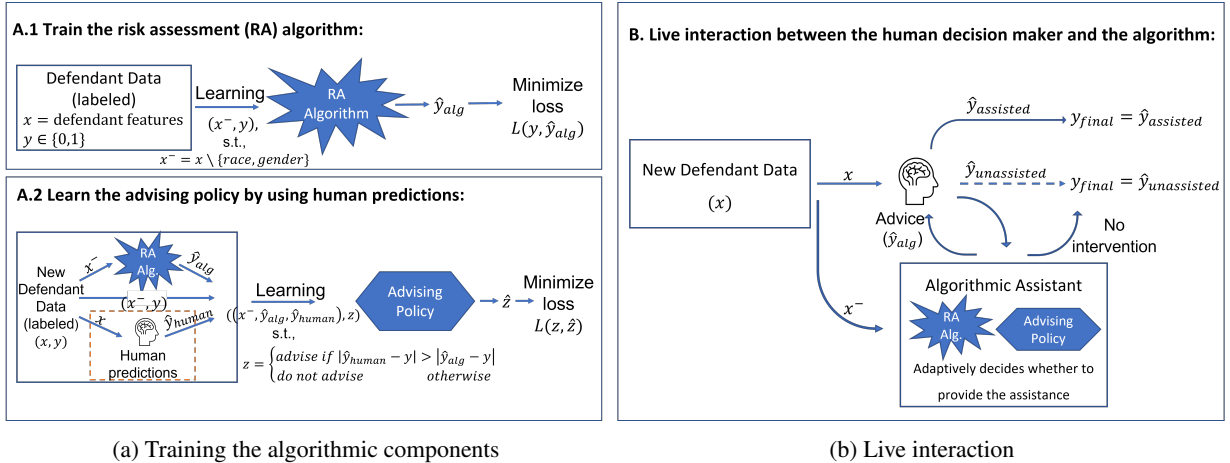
A.1 Train the risk assessment (RA) algorithm:

Defendant Data (labeled)
$x =$ defendant features
$y \in \{0,1\}$

Learning
$(x^{-}, y)$,
s.t.,
$x^{-} = x \setminus \{race, gender\}$

RA Algorithm

$\hat{y}_{alg}$

Minimize loss
$L(y, \hat{y}_{alg})$

A.2 Learn the advising policy by using human predictions:

New Defendant Data (labeled)
$(x, y)$

$x^{-}$

RA Alg.

$\hat{y}_{alg}$

$(x^{-}, y)$

$x$

$\hat{y}_{human}$

Human predictions

Learning
$((x^{-}, \hat{y}_{alg}, \hat{y}_{human}), z)$
s.t.,
$z = \begin{cases} advise \text{ if } |\hat{y}_{human} - y| > |\hat{y}_{alg} - y| \\ do \text{ not } advise \quad otherwise \end{cases}$

Advising Policy

$\hat{z}$

Minimize loss
$L(z, \hat{z})$

B. Live interaction between the human decision maker and the algorithm:

New Defendant Data
$(x)$

$x$

$\hat{y}_{assisted}$

$y_{final} = \hat{y}_{assisted}$

$\hat{y}_{unassisted}$

$y_{final} = \hat{y}_{unassisted}$

Advice
$(\hat{y}_{alg})$

No intervention

$x^{-}$

Algorithmic Assistant

RA Alg.

Advising Policy

Adaptively decides whether to provide the assistance

(a) Training the algorithmic components

(b) Live interaction